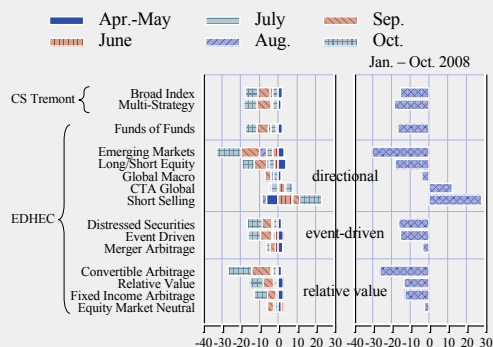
Apr.-May
June
July
Aug.
Sep.
Oct.

Jan. – Oct. 2008

CS Tremont
Broad Index
Multi-Strategy

Funds of Funds

EDHEC
Emerging Markets
Long/Short Equity
Global Macro
CTA Global
Short Selling

directional

Distressed Securities
Event Driven
Merger Arbitrage

event-driven

Convertible Arbitrage
Relative Value
Fixed Income Arbitrage
Equity Market Neutral

relative value

-40 -30 -20 -10 0 10 20 30
-30 -20 -10 0 10 20 30